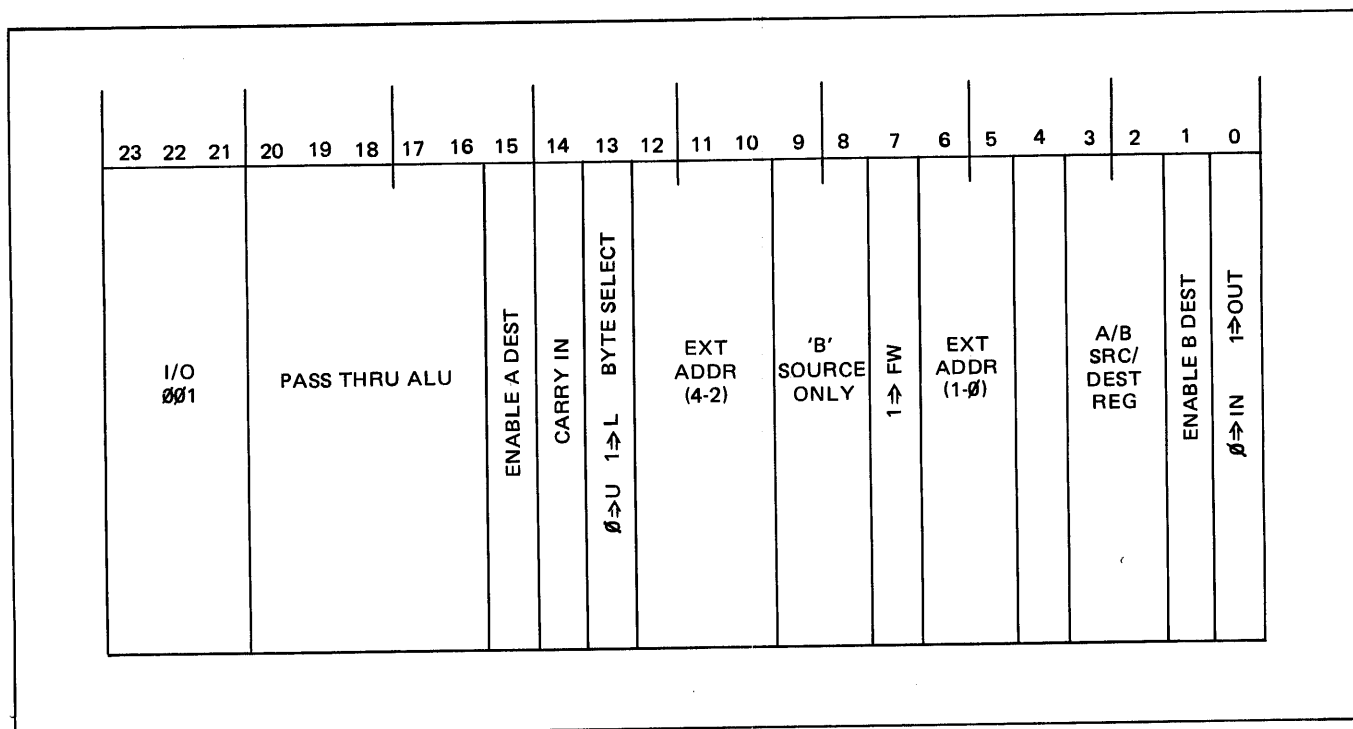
| 23 22 21 | 20 19 18 17 16 | 15 | 14 | 13 | 12 11 10 | 9 8 | 7 | 6 5 | 4 | 3 2 | 1 | 0 |
|---|---|---|---|---|---|---|---|---|---|---|---|---|
| I/O Ø01 | PASS THRU ALU | ENABLE A DEST | CARRY IN | BYTE SELECT Ø⇒U 1⇒L | EXT ADDR (4-2) | 'B' SOURCE ONLY | 1⇒ FW | EXT ADDR (1-Ø) | | A/B SRC/ DEST REG | ENABLE B DEST | 1⇒OUT Ø⇒IN |